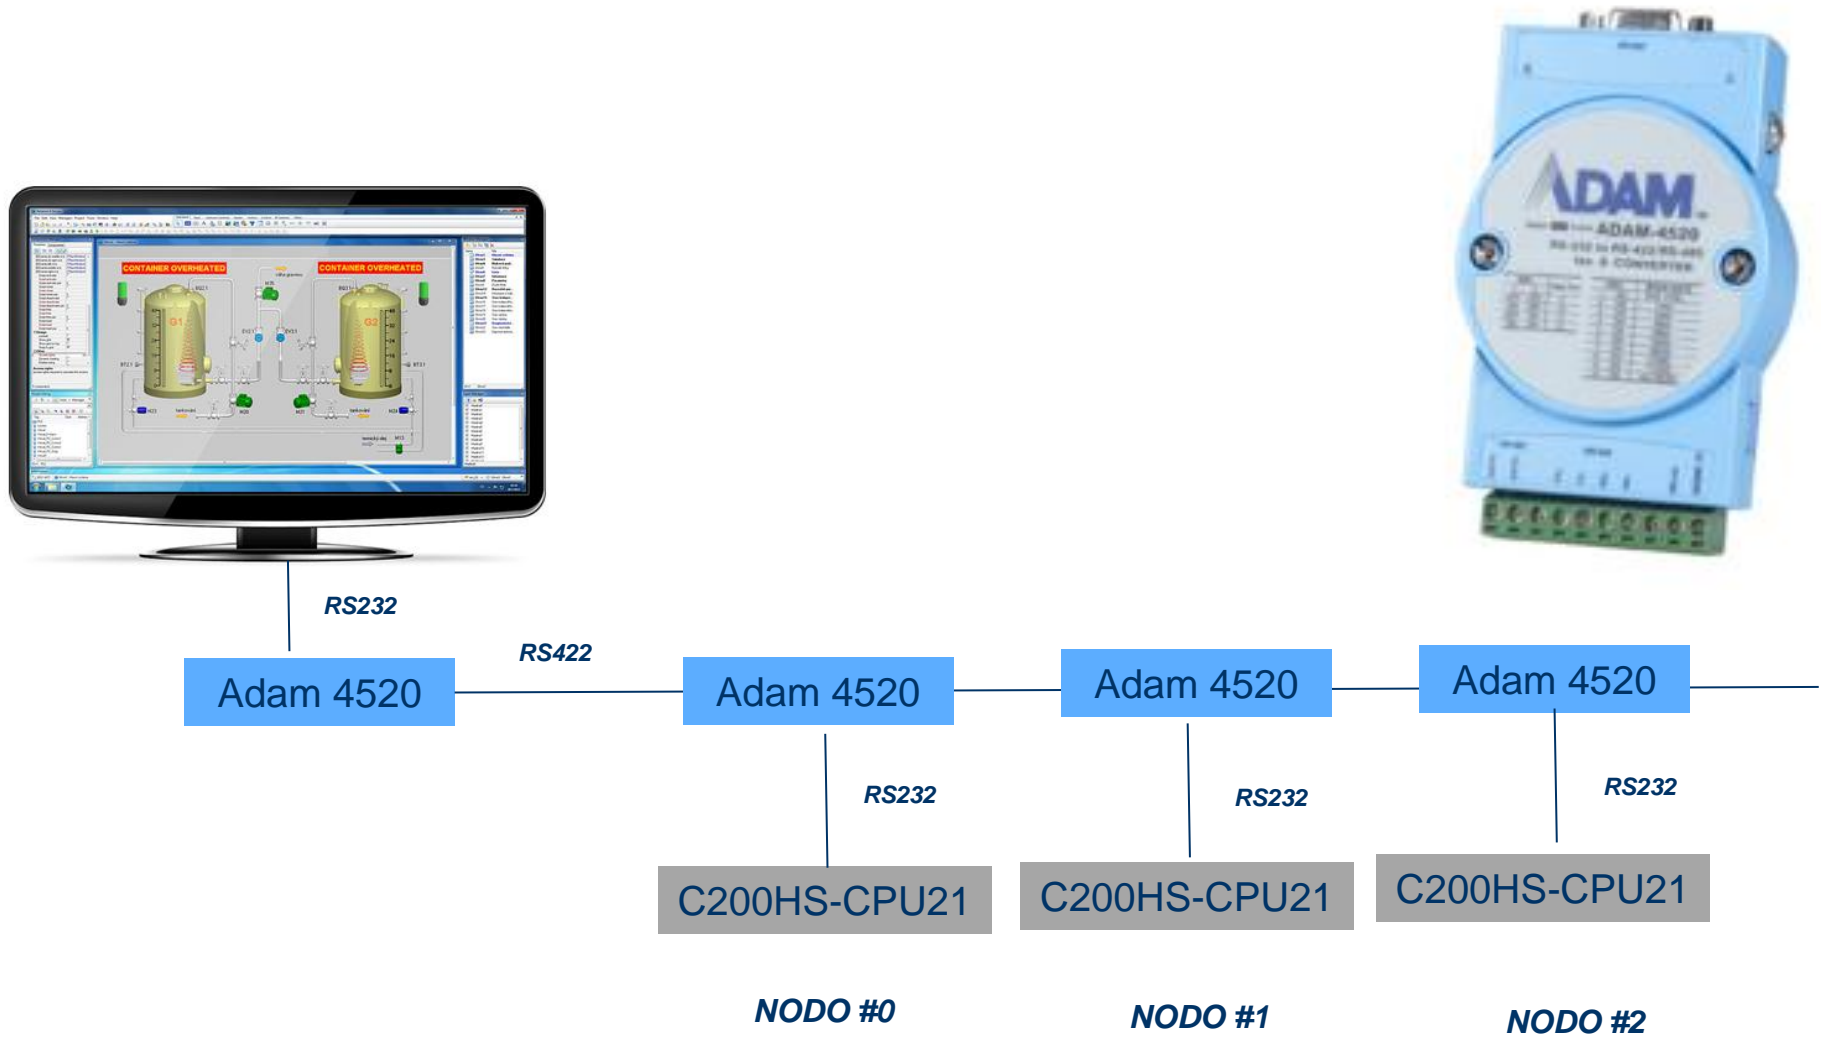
CONTAINER OVERHEATED

CONTAINER OVERHEATED

G1

G2

ADAM

ADAM-4520

RS232

RS422

Adam 4520

Adam 4520

Adam 4520

Adam 4520

RS232

RS232

RS232

C200HS-CPU21

C200HS-CPU21

C200HS-CPU21

NODO #0

NODO #1

NODO #2